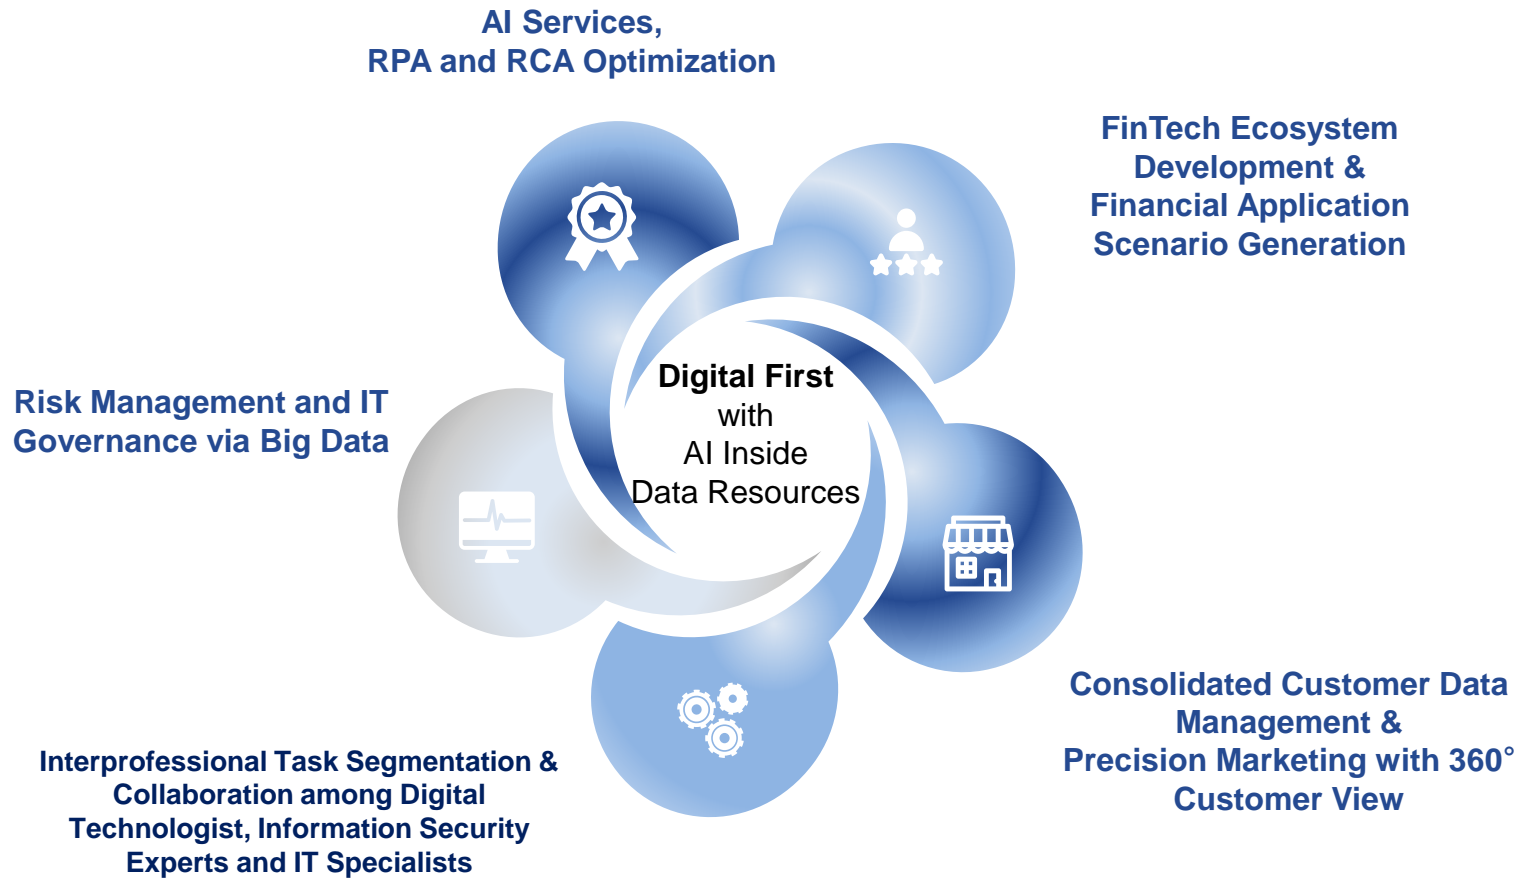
AI Services,
RPA and RCA Optimization

FinTech Ecosystem Development & Financial Application Scenario Generation

Risk Management and IT Governance via Big Data

Digital First
with
AI Inside
Data Resources

Consolidated Customer Data Management & Precision Marketing with 360° Customer View

Interprofessional Task Segmentation & Collaboration among Digital Technologist, Information Security Experts and IT Specialists